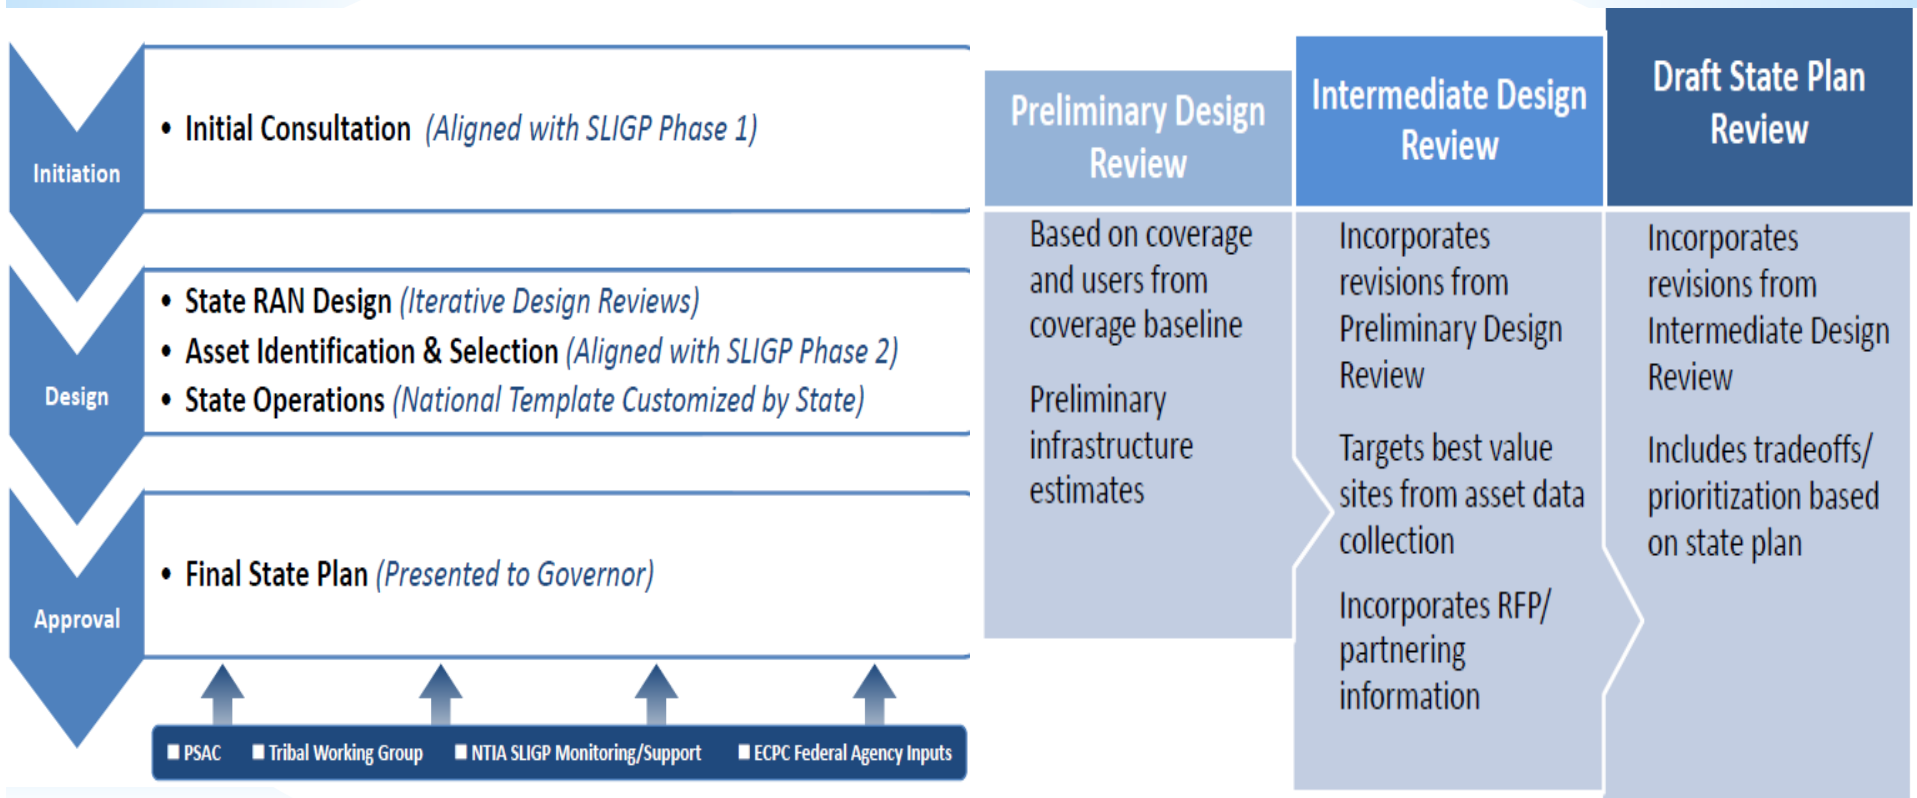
Initiation

• Initial Consultation (Aligned with SLIGP Phase 1)

Design

• State RAN Design (Iterative Design Reviews)
• Asset Identification & Selection (Aligned with SLIGP Phase 2)
• State Operations (National Template Customized by State)

Approval

• Final State Plan (Presented to Governor)

■ PSAC ■ Tribal Working Group ■ NTIA SLIGP Monitoring/Support ■ ECPC Federal Agency Inputs

Preliminary Design Review

Based on coverage and users from coverage baseline

Preliminary infrastructure estimates

Intermediate Design Review

Incorporates revisions from Preliminary Design Review

Targets best value sites from asset data collection

Incorporates RFP/ partnering information

Draft State Plan Review

Incorporates revisions from Intermediate Design Review

Includes tradeoffs/ prioritization based on state plan